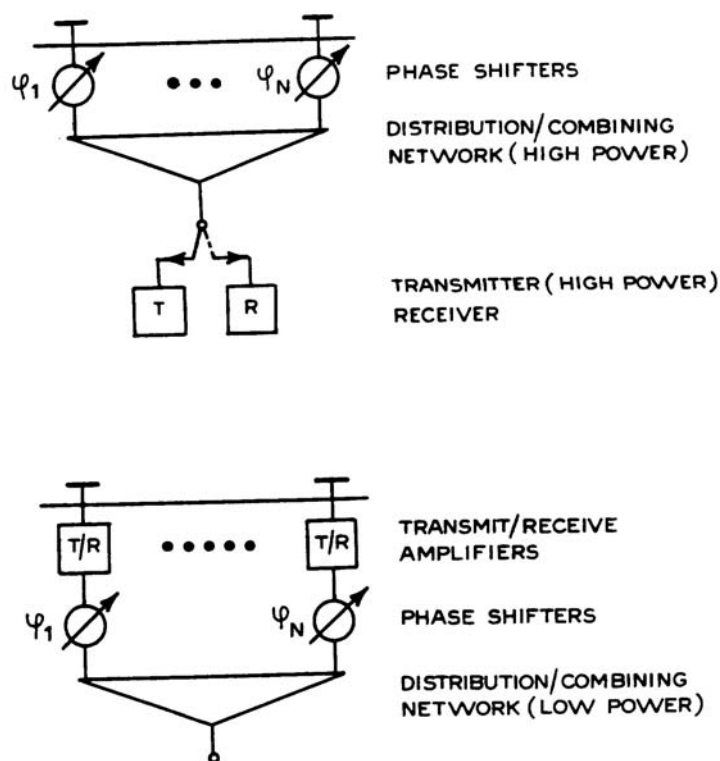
$\varphi_1$ ••• $\varphi_N$

PHASE SHIFTERS

DISTRIBUTION/COMBINING NETWORK (HIGH POWER)

T R

TRANSMITTER (HIGH POWER) RECEIVER

T/R ••••• T/R

TRANSMIT/RECEIVE AMPLIFIERS

$\varphi_1$ $\varphi_N$

PHASE SHIFTERS

DISTRIBUTION/COMBINING NETWORK (LOW POWER)